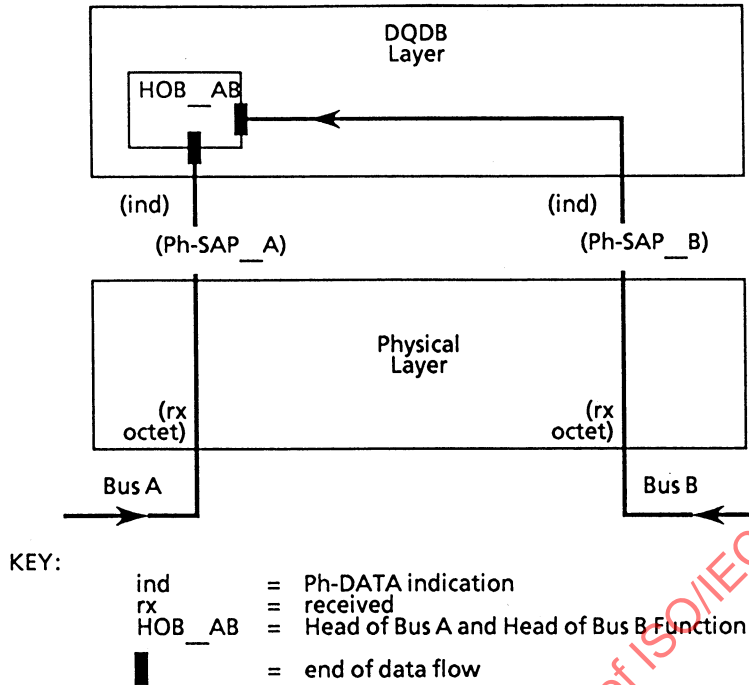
DQDB Layer

HOB_AB

(ind)

(ind)

(Ph-SAP_A)

(Ph-SAP_B)

Physical Layer

(rx octet)

(rx octet)

Bus A

Bus B

KEY:

ind = Ph-DATA indication
rx = received
HOB_AB = Head of Bus A and Head of Bus B Function
= end of data flow

of ISO/IE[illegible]